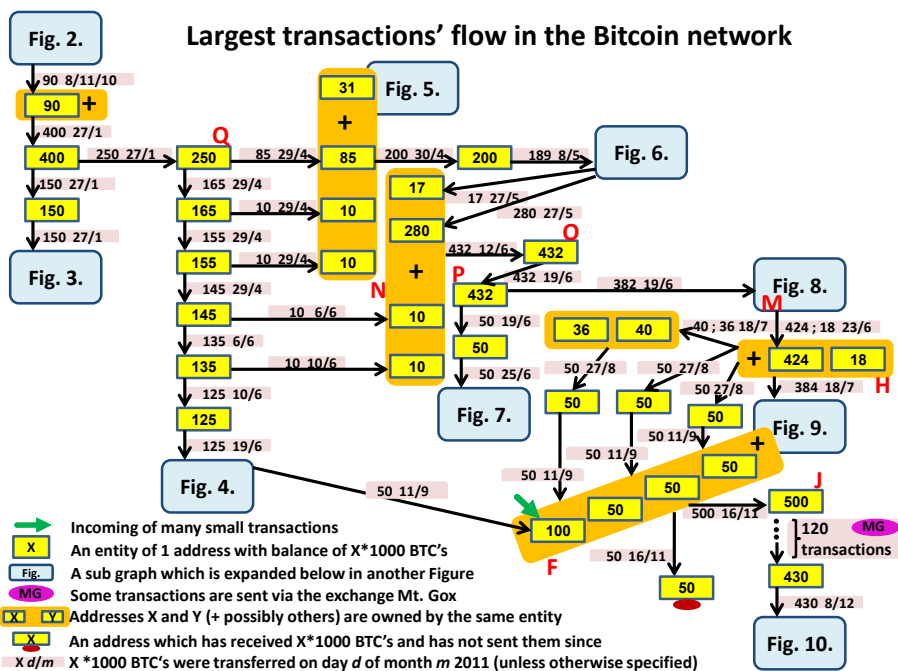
Fig. 2.

Largest transactions' flow in the Bitcoin network

90 8/11/10
90 +
400 27/1
400
250 27/1
Q
250
85 29/4
85
200 30/4
200
189 8/5
Fig. 6.
31
+
Fig. 5.
150 27/1
150
150 27/1
Fig. 3.
165 29/4
165
10 29/4
10
155 29/4
155
10 29/4
10
145 29/4
145
10 6/6
135 6/6
135
10 10/6
125 10/6
125
125 19/6
Fig. 4.
17
17 27/5
280 27/5
280
432 12/6
432
O
P
432
432 19/6
+
N
10
10
382 19/6
Fig. 8.
M
50 19/6
50
50 25/6
Fig. 7.
36
40
40 ; 36 18/7
424 ; 18 23/6
+
424
18
384 18/7
H
50 27/8
50 27/8
50 27/8
50
50
50
50 11/9
Fig. 9.
50 11/9
50 11/9
+
50
50
50
50 11/9
100
F
J
500
500 16/11
120 transactions
MG
430
430 8/12
Fig. 10.
50 16/11
50

Incoming of many small transactions
X An entity of 1 address with balance of X*1000 BTC's
Fig. A sub graph which is expanded below in another Figure
MG Some transactions are sent via the exchange Mt. Gox
X Y Addresses X and Y (+ possibly others) are owned by the same entity
X An address which has received X*1000 BTC's and has not sent them since
X d/m X *1000 BTC's were transferred on day d of month m 2011 (unless otherwise specified)